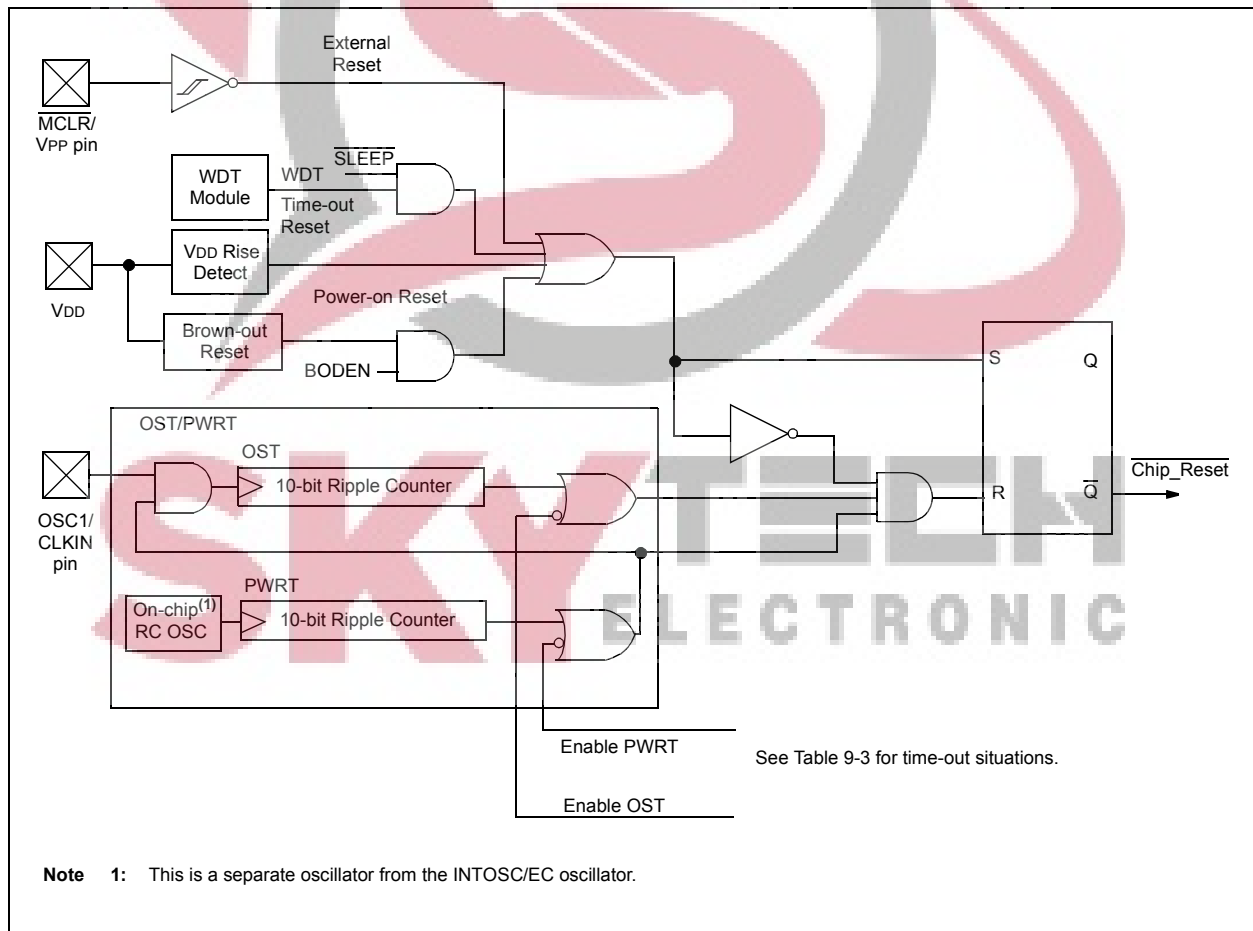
External Reset

$\overline{MCLR}$/ VPP pin

WDT Module

WDT

$\overline{SLEEP}$

Time-out Reset

VDD

VDD Rise Detect

Power-on Reset

Brown-out Reset

BODEN

S

Q

OST/PWRT

OST

10-bit Ripple Counter

R

$\overline{Q}$

$\overline{Chip\_Reset}$

OSC1/ CLKIN pin

PWRT

On-chip$^{(1)}$ RC OSC

10-bit Ripple Counter

SKYTECH

ELECTRONIC

Enable PWRT

See Table 9-3 for time-out situations.

Enable OST

Note 1: This is a separate oscillator from the INTOSC/EC oscillator.